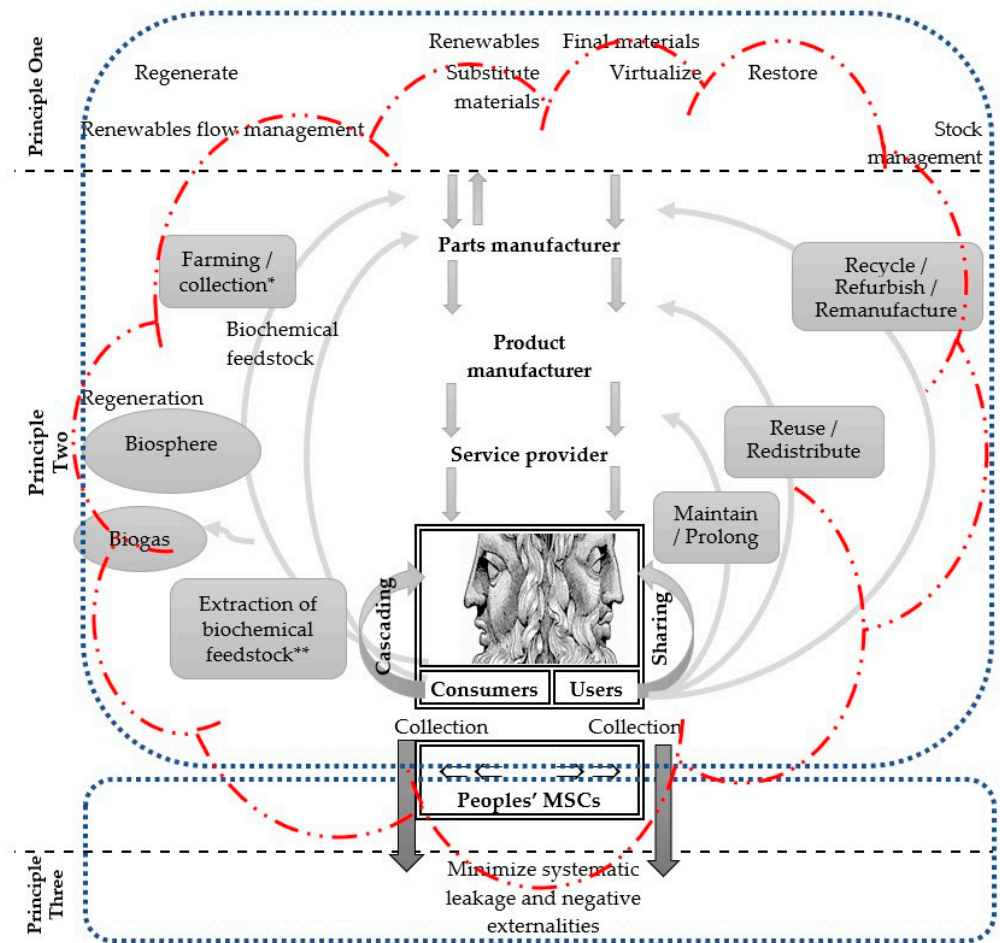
Principle One

Regenerate

Renewables
Substitute materials

Final materials
Virtualize

Restore

Renewables flow management

Stock management

Principle Two

Farming / collection*

Parts manufacturer

Recycle / Refurbish / Remanufacture

Biochemical feedstock

Product manufacturer

Regeneration

Biosphere

Service provider

Reuse / Redistribute

Biogas

Maintain / Prolong

Extraction of biochemical feedstock**

Cascading

Sharing

Consumers

Users

Collection

Collection

Peoples' MSCs

Principle Three

Minimize systematic leakage and negative externalities